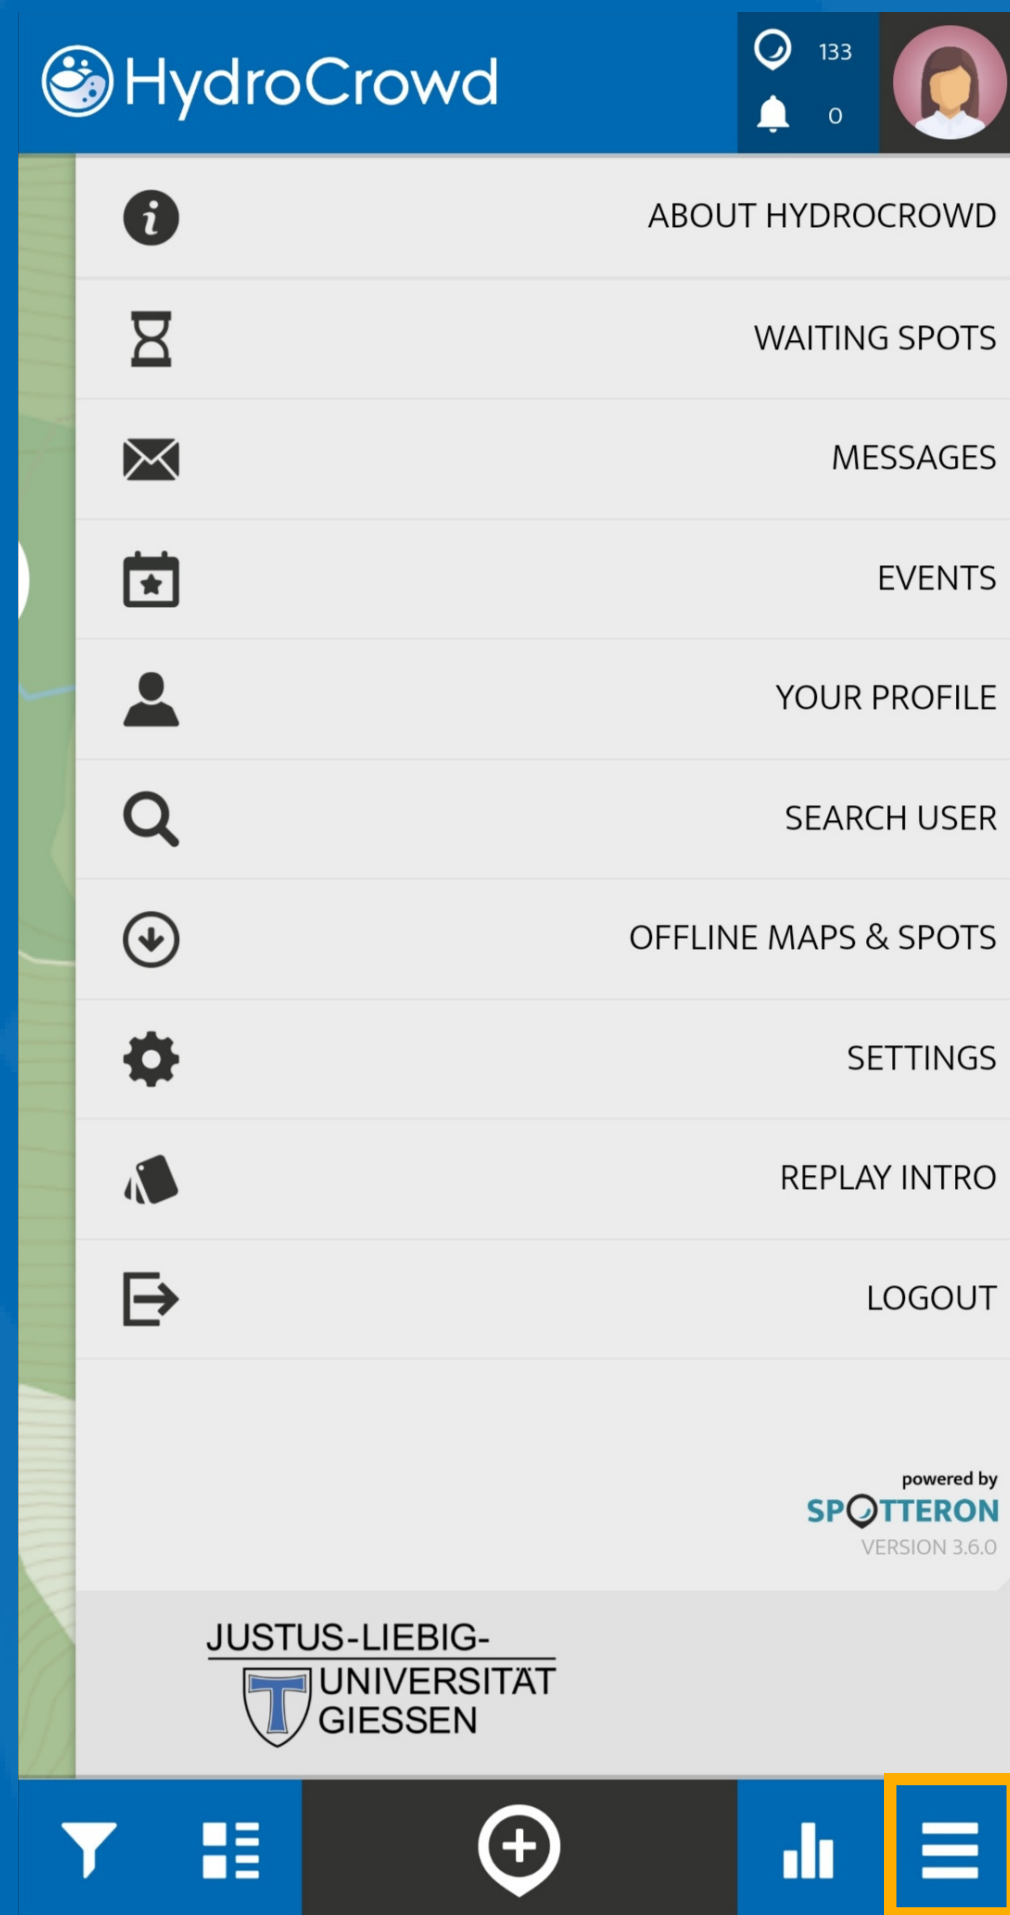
HydroCrowd

133
0

ABOUT HYDROCROWD

WAITING SPOTS

MESSAGES

EVENTS

YOUR PROFILE

SEARCH USER

OFFLINE MAPS & SPOTS

SETTINGS

REPLAY INTRO

LOGOUT

powered by
SPOTTERON
VERSION 3.6.0

JUSTUS-LIEBIG-
UNIVERSITÄT
GIESSEN